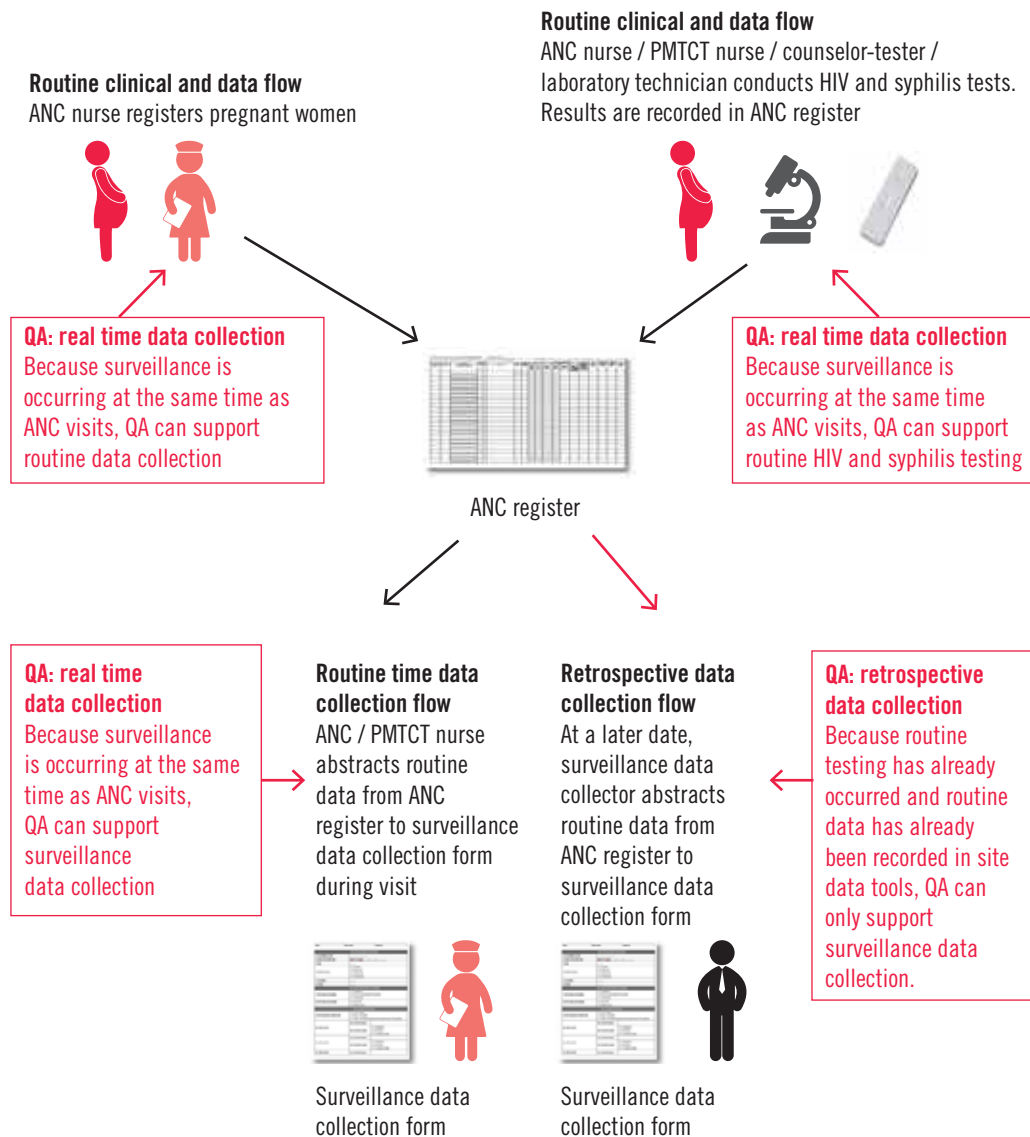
Routine clinical and data flow
ANC nurse registers pregnant women

Routine clinical and data flow
ANC nurse / PMTCT nurse / counselor-tester / laboratory technician conducts HIV and syphilis tests. Results are recorded in ANC register

QA: real time data collection
Because surveillance is occurring at the same time as ANC visits, QA can support routine data collection

QA: real time data collection
Because surveillance is occurring at the same time as ANC visits, QA can support routine HIV and syphilis testing

ANC register

QA: real time data collection
Because surveillance is occurring at the same time as ANC visits, QA can support surveillance data collection

Routine time data collection flow
ANC / PMTCT nurse abstracts routine data from ANC register to surveillance data collection form during visit

Retrospective data collection flow
At a later date, surveillance data collector abstracts routine data from ANC register to surveillance data collection form

QA: retrospective data collection
Because routine testing has already occurred and routine data has already been recorded in site data tools, QA can only support surveillance data collection.

Surveillance data collection form

Surveillance data collection form